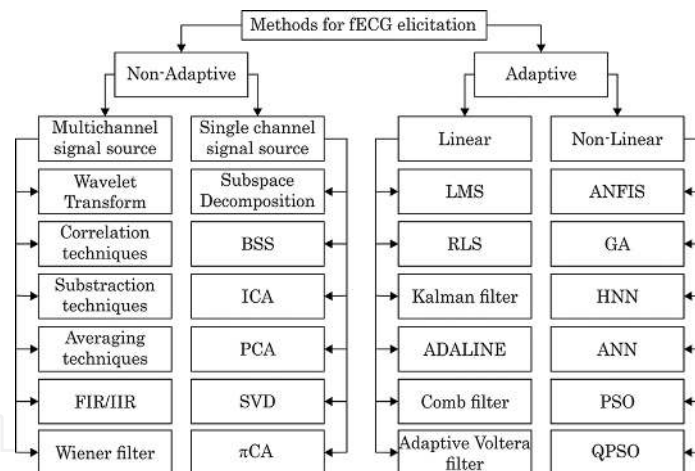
Methods for fECG elicitation

Non-Adaptive

Multichannel signal source

Wavelet Transform

Correlation techniques

Substraction techniques

Averaging techniques

FIR/IIR

Wiener filter

Single channel signal source

Subspace Decomposition

BSS

ICA

PCA

SVD

$\pi$CA

Adaptive

Linear

LMS

RLS

Kalman filter

ADALINE

Comb filter

Adaptive Voltera filter

Non-Linear

ANFIS

GA

HNN

ANN

PSO

QPSO